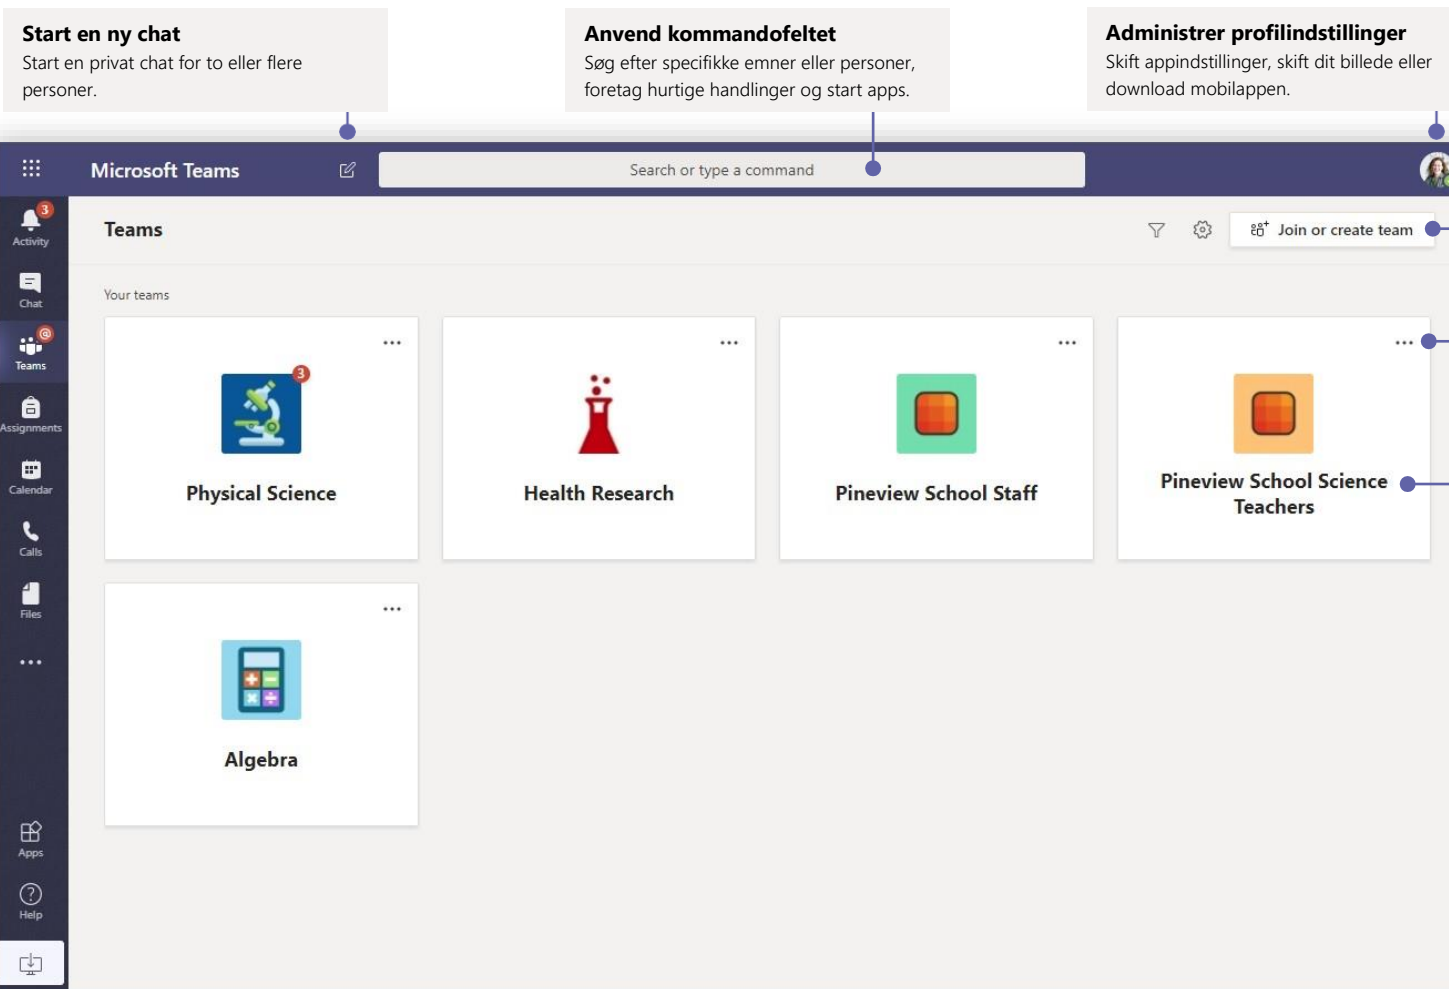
**Start en ny chat**
Start en privat chat for to eller flere personer.

**Anvend kommandofeltet**
Søg efter specifikke emner eller personer, foretag hurtige handlinger og start apps.

**Administrer profilindstillinger**
Skift appindstillinger, skift dit billede eller download mobilappen.

Microsoft Teams

Search or type a command

3
Activity

Chat

Teams

Assignments

Calendar

Calls

Files

...

Apps

Help

Teams

Join or create team

Your teams

...
3
Physical Science

...
Health Research

...
Pineview School Staff

...
Pineview School Science Teachers

...
Algebra